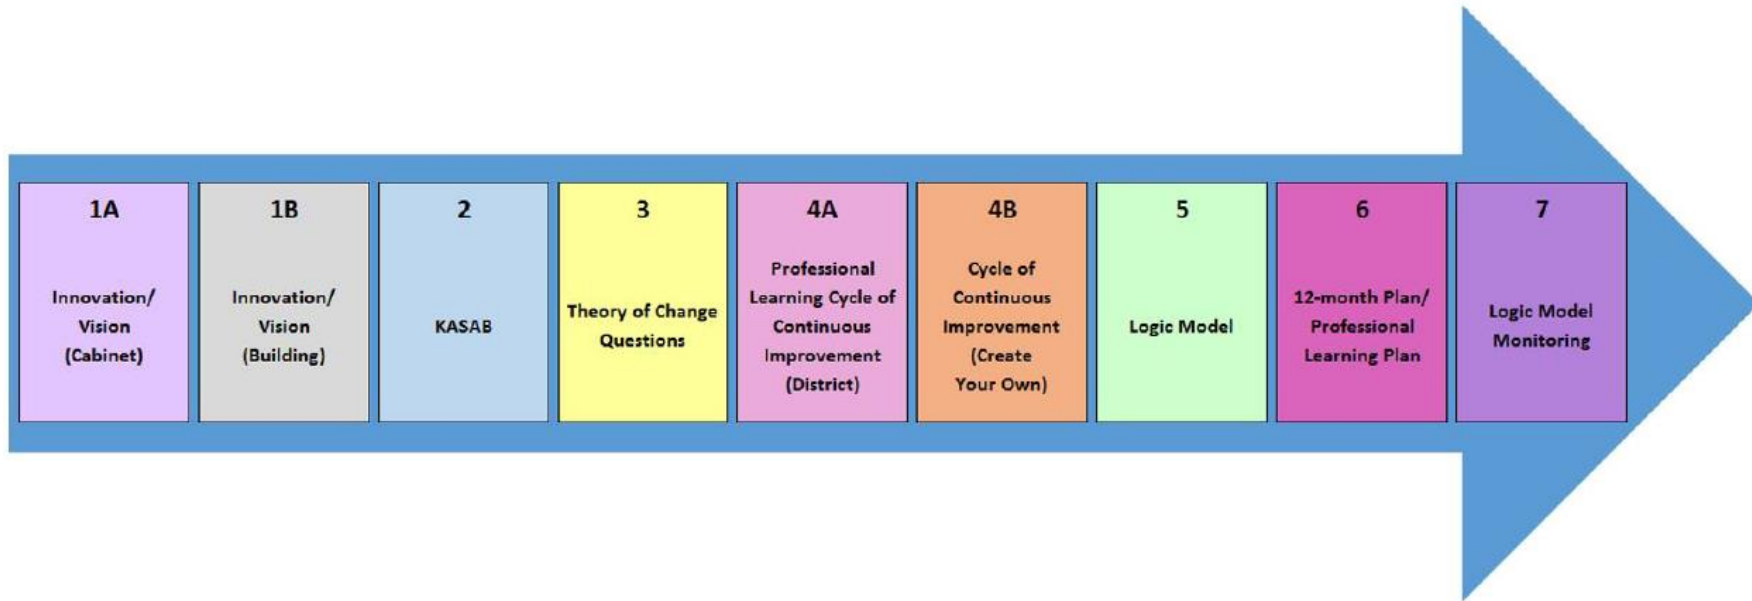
1A
Innovation/ Vision (Cabinet)

1B
Innovation/ Vision (Building)

2
KASAB

3
Theory of Change Questions

4A
Professional Learning Cycle of Continuous Improvement (District)

4B
Cycle of Continuous Improvement (Create Your Own)

5
Logic Model

6
12-month Plan/ Professional Learning Plan

7
Logic Model Monitoring